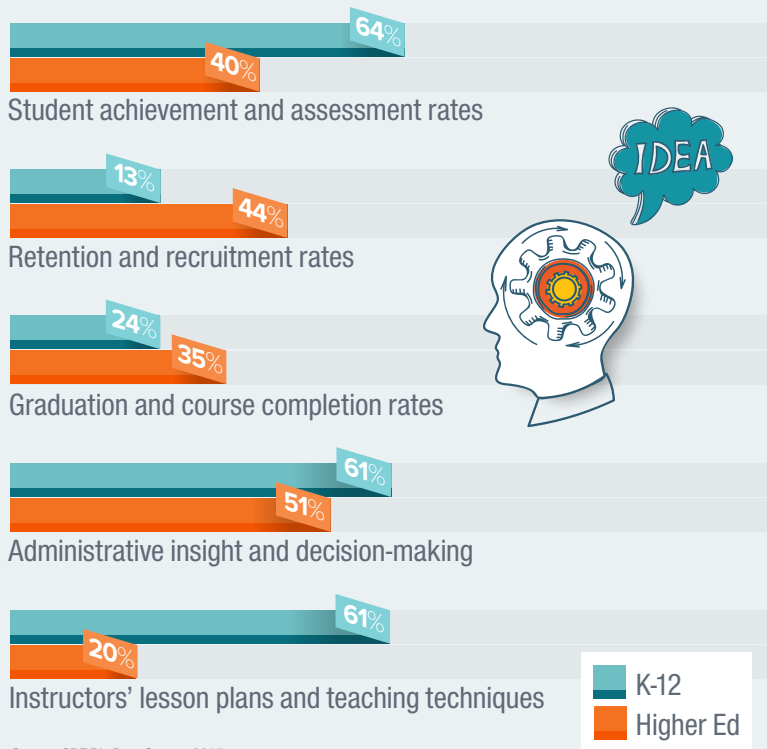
64%
40%
Student achievement and assessment rates

IDEA

13%
44%
Retention and recruitment rates

24%
35%
Graduation and course completion rates

61%
51%
Administrative insight and decision-making

61%
20%
Instructors' lesson plans and teaching techniques

K-12
Higher Ed